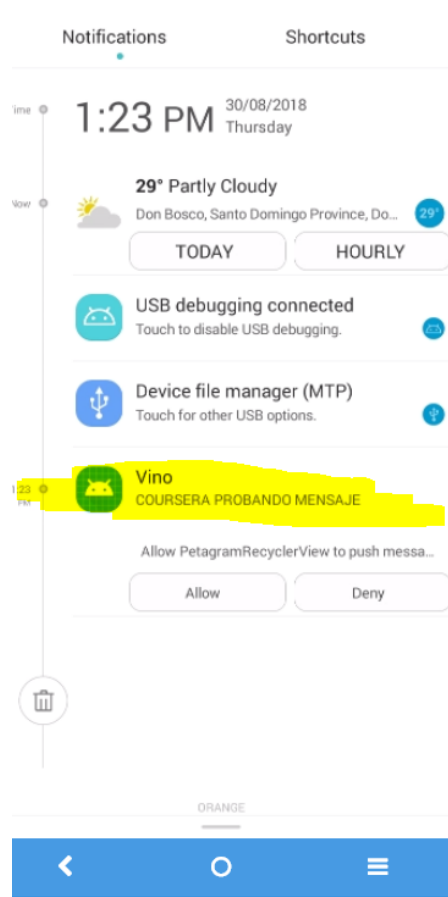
Notifications
Shortcuts

Time
1:23 PM 30/08/2018
Thursday

Now
29° Partly Cloudy
Don Bosco, Santo Domingo Province, Do...
29°
TODAY
HOURLY

USB debugging connected
Touch to disable USB debugging.

Device file manager (MTP)
Touch for other USB options.

1:23 PM
Vino
COURSERA PROBANDO MENSAJE

Allow PetagramRecyclerView to push messa...
Allow
Deny

ORANGE